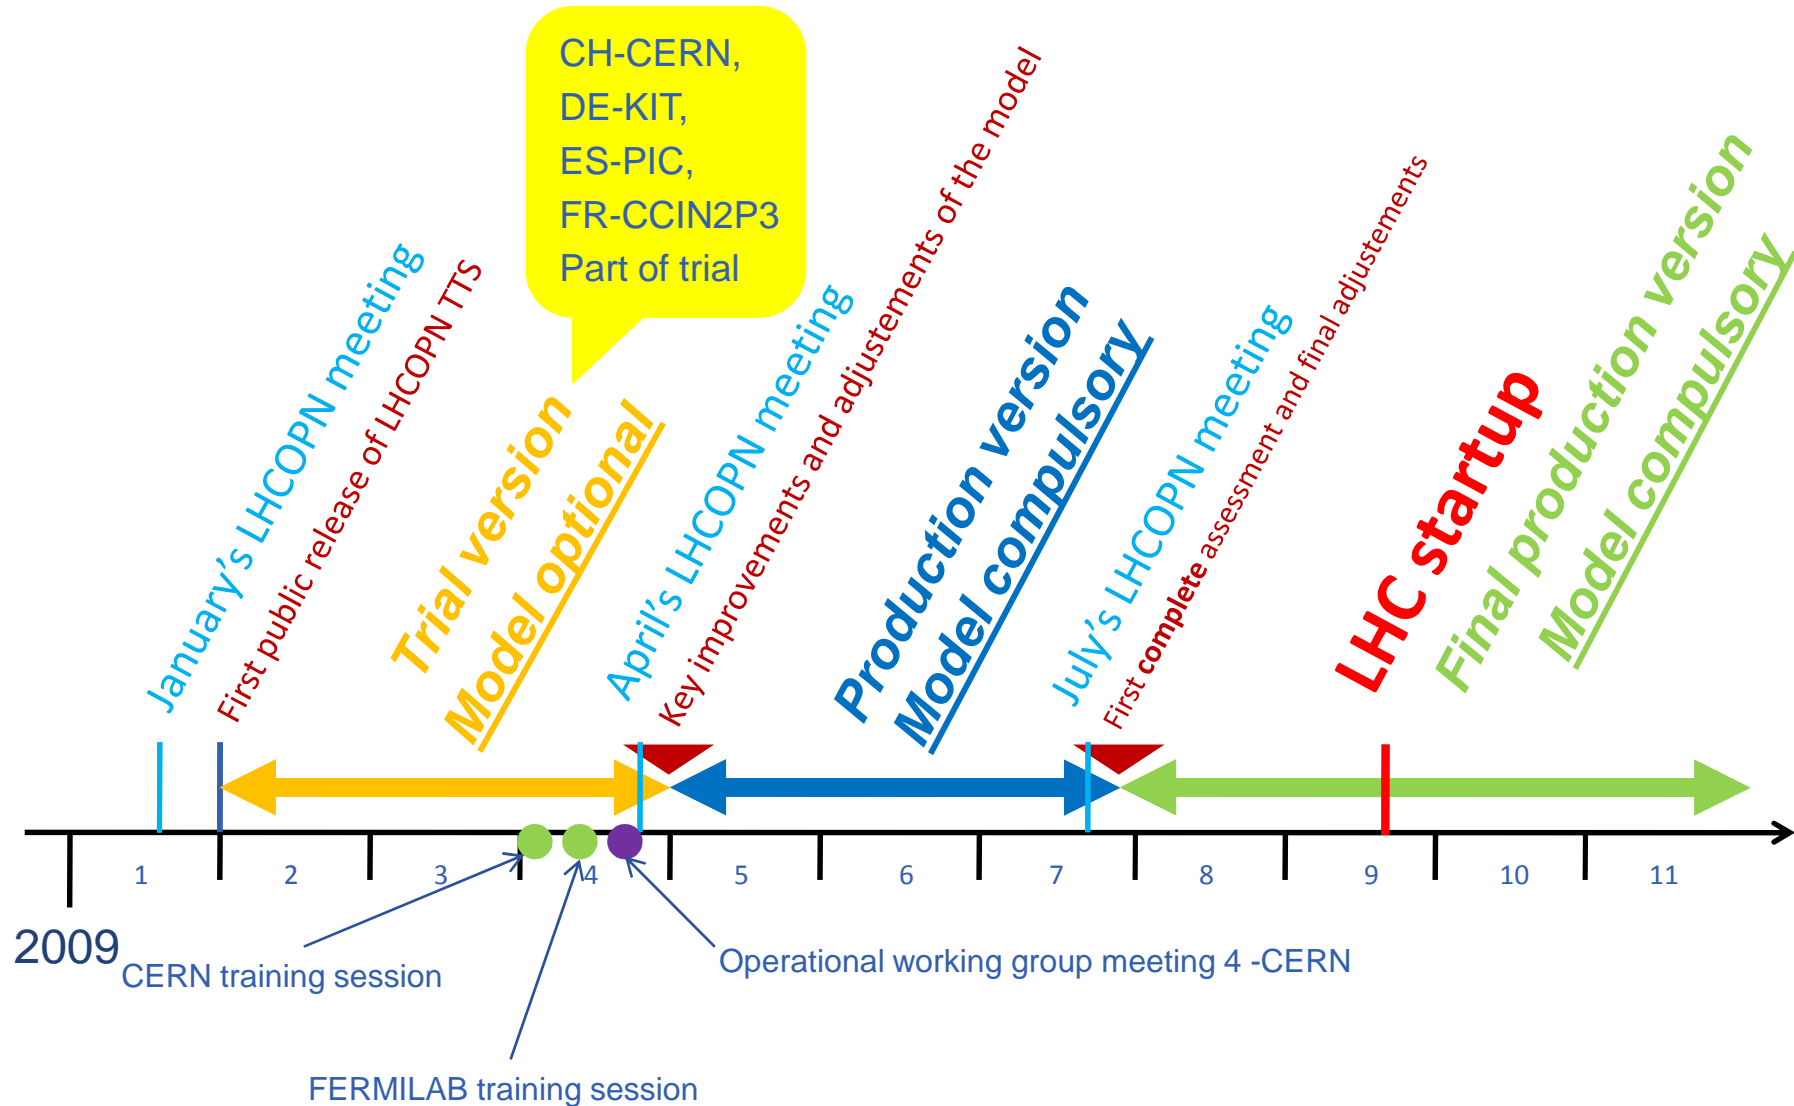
CH-CERN,
DE-KIT,
ES-PIC,
FR-CCIN2P3
Part of trial

January's LHCOPN meeting

First public release of LHCOPN TTS

Trial version
Model optional

April's LHCOPN meeting

Key improvements and adjustements of the model

Production version
Model compulsory

July's LHCOPN meeting

First complete assessment and final adjustements

LHC startup

Final production version
Model compulsory

1 2 3 4 5 6 7 8 9 10 11

2009

CERN training session

FERMILAB training session

Operational working group meeting 4 -CERN